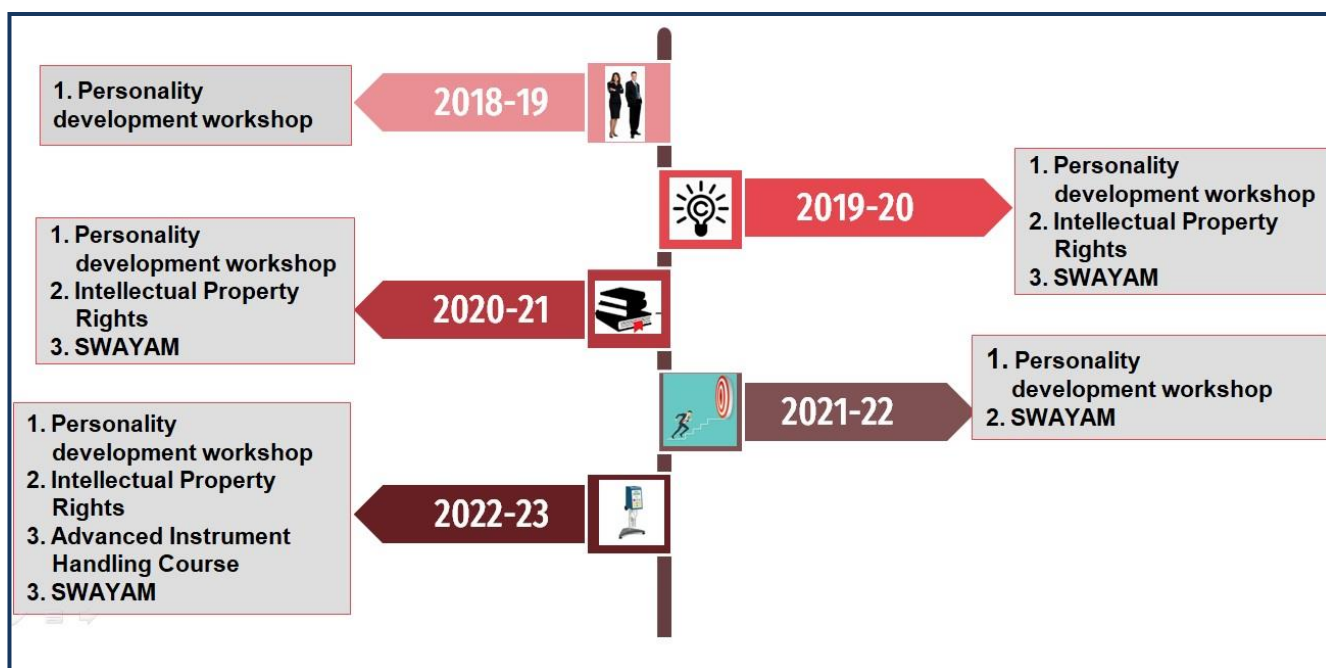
1. Personality development workshop

2018-19

2019-20

1. Personality development workshop
2. Intellectual Property Rights
3. SWAYAM

1. Personality development workshop
2. Intellectual Property Rights
3. SWAYAM

2020-21

2021-22

1. Personality development workshop
2. SWAYAM

1. Personality development workshop
2. Intellectual Property Rights
3. Advanced Instrument Handling Course
3. SWAYAM

2022-23